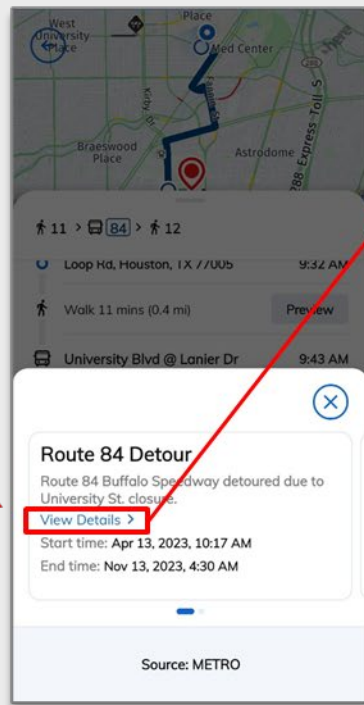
West University Place

Place

Med Center

Kirby Dr

Fannin St

Braeswood Place

Astrodome

288 Express Toll S

11 > 84 > 12

Loop Rd, Houston, TX 77005

9:32 AM

Walk 11 mins (0.4 mi)

Preview

University Blvd @ Lanier Dr

9:43 AM

Route 84 Detour

Route 84 Buffalo Speedway detoured due to University St. closure.

View Details >

Start time: Apr 13, 2023, 10:17 AM

End time: Nov 13, 2023, 4:30 AM

Source: METRO